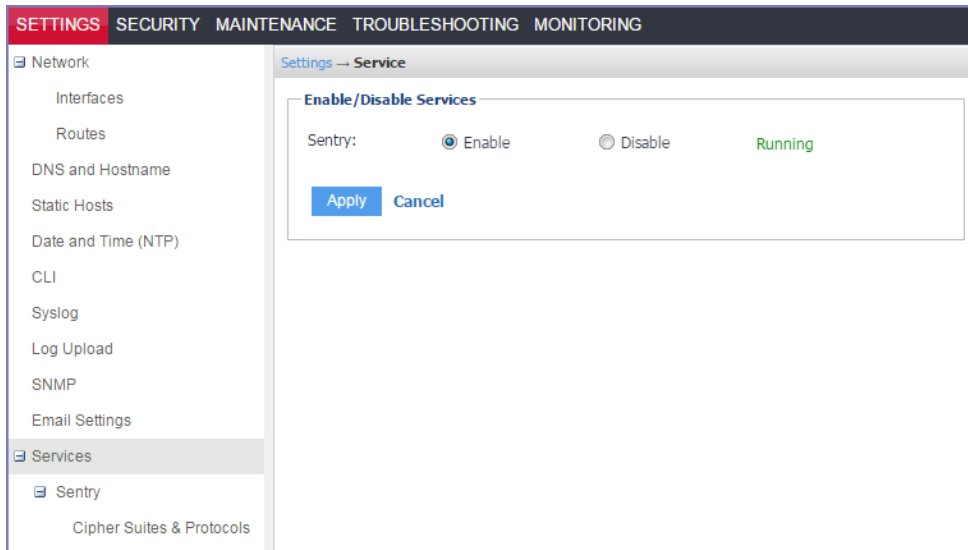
SETTINGS SECURITY MAINTENANCE TROUBLESHOOTING MONITORING

⊟ Network
Interfaces
Routes
DNS and Hostname
Static Hosts
Date and Time (NTP)
CLI
Syslog
Log Upload
SNMP
Email Settings
⊟ Services
⊟ Sentry
Cipher Suites & Protocols

Settings → Service

Enable/Disable Services

Sentry: Enable Disable Running

Apply Cancel